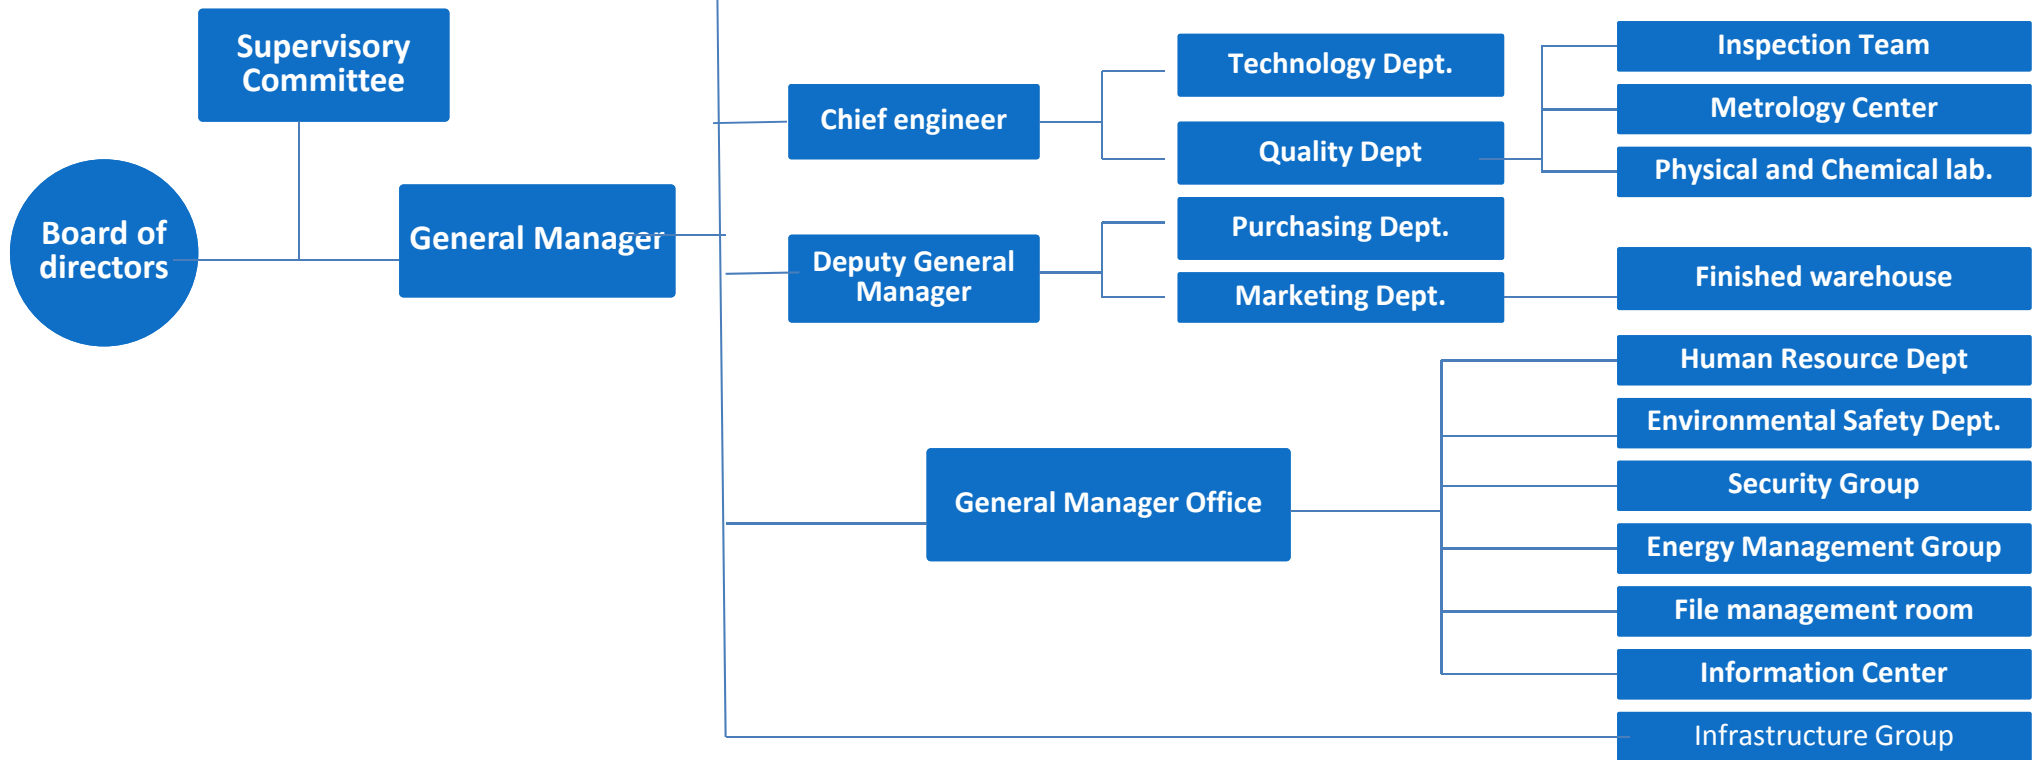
Supervisory Committee

Board of directors

General Manager

Chief engineer

Deputy General Manager

Technology Dept.

Quality Dept

Purchasing Dept.

Marketing Dept.

Inspection Team

Metrology Center

Physical and Chemical lab.

Finished warehouse

General Manager Office

Human Resource Dept

Environmental Safety Dept.

Security Group

Energy Management Group

File management room

Information Center

Infrastructure Group